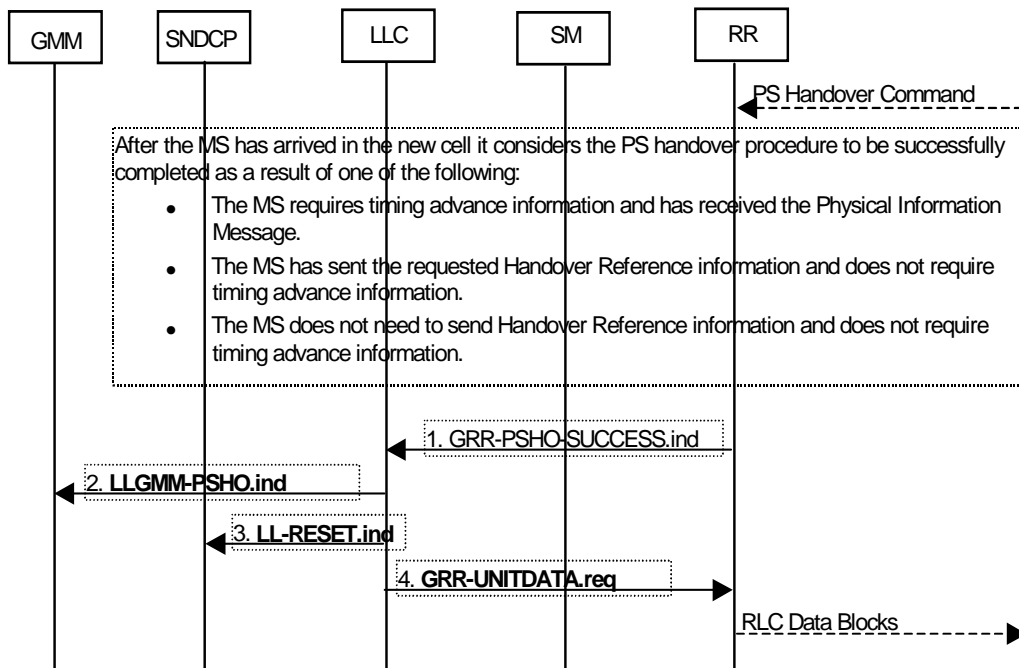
GMM

SNDCP

LLC

SM

RR

PS Handover Command

After the MS has arrived in the new cell it considers the PS handover procedure to be successfully completed as a result of one of the following:

- The MS requires timing advance information and has received the Physical Information Message.
- The MS has sent the requested Handover Reference information and does not require timing advance information.
- The MS does not need to send Handover Reference information and does not require timing advance information.

1. GRR-PSHO-SUCCESS.ind

2. **LLGMM-PSHO.ind**

3. **LL-RESET.ind**

4. **GRR-UNITDATA.req**

RLC Data Blocks